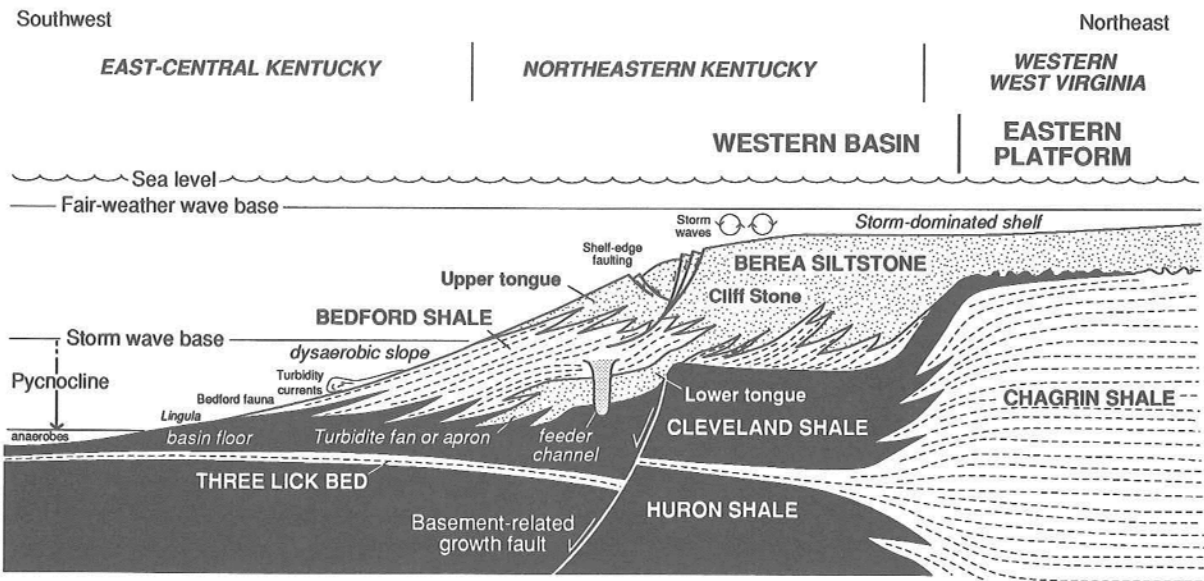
Southwest

Northeast

EAST-CENTRAL KENTUCKY

NORTHEASTERN KENTUCKY

WESTERN WEST VIRGINIA

WESTERN BASIN

EASTERN PLATFORM

Sea level

Fair-weather wave base

Storm waves

Storm-dominated shelf

Shelf-edge faulting

Upper tongue

BEREA SILTSTONE

Cliff Stone

BEDFORD SHALE

Storm wave base

dysaerobic slope

Pycnocline

Turbidity currents

Bedford fauna

Lingula

Lower tongue

CHAGRIN SHALE

anaerobes

basin floor

Turbidite fan or apron

feeder channel

CLEVELAND SHALE

THREE LICK BED

HURON SHALE

Basement-related growth fault